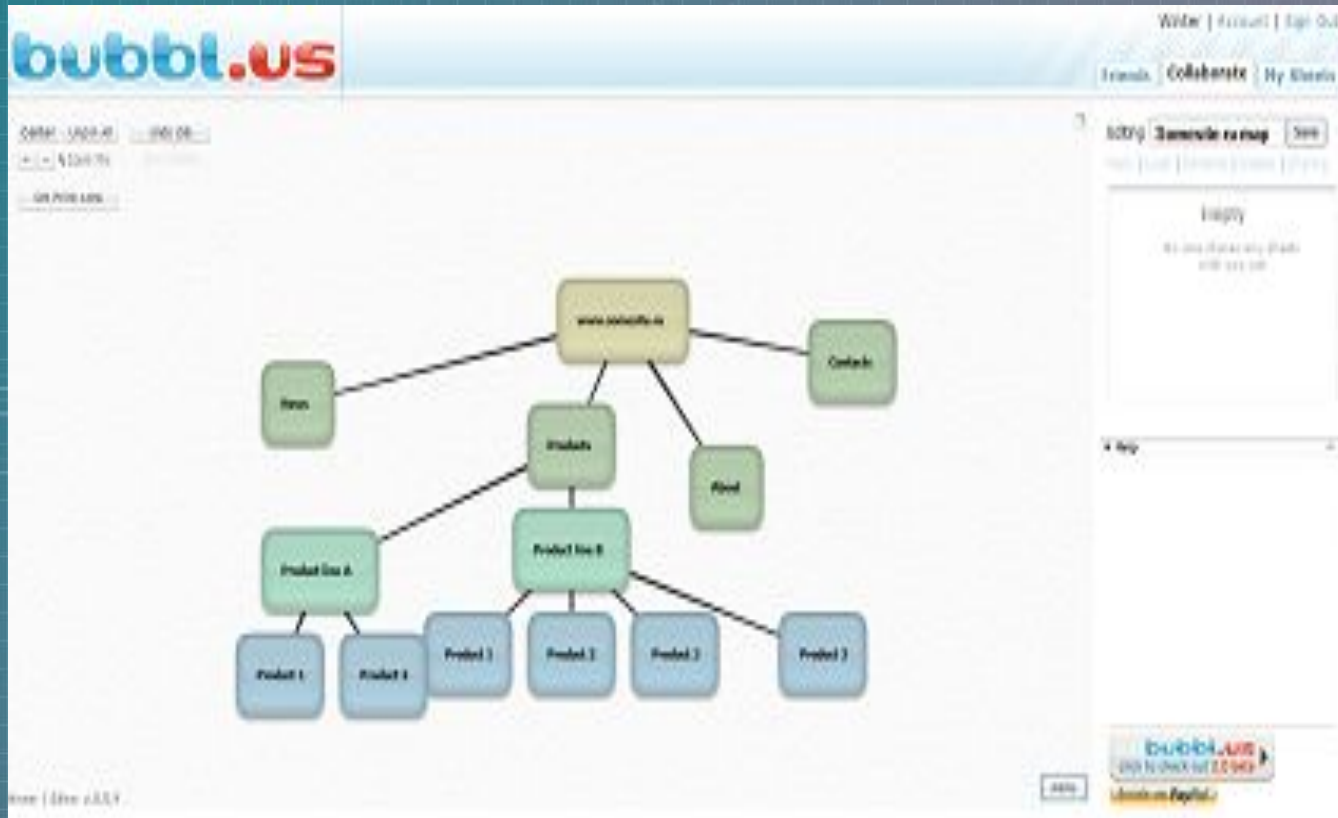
bubbl.us

Writer | Account | Sign Out

Friends | Collaborate | My Sheets

Center | Undo All | Undo ...

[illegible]

Get Print Link

Editing: Domeinde ca map | Save

Empty

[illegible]

www.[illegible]

News

Products

Contacts

About

Product line A

Product line B

Product 1

Product 4

Product 1

Product 2

Product 2

Product 3

Help

bubbl.us
click to check out 2.0 beta

Donate via PayPal

Home | Blog | v.1.3.3

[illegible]